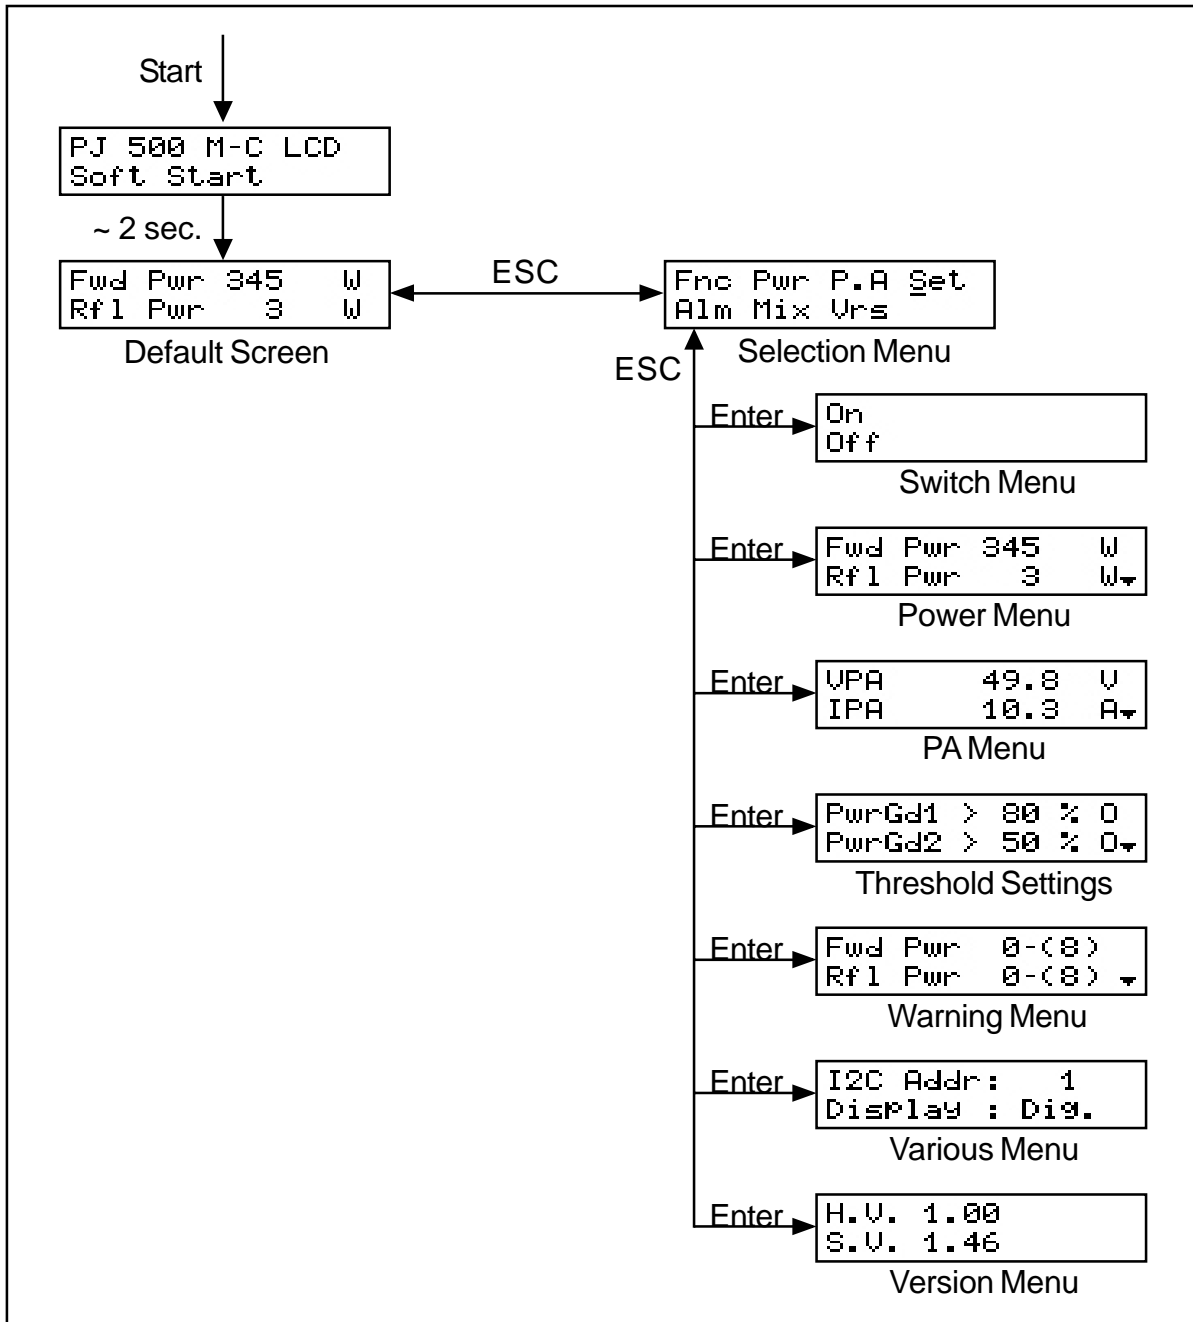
Start

PJ 500 M-C LCD
Soft Start

~ 2 sec.

Fwd Pwr 345 W
Rfl Pwr 3 W

Default Screen

ESC

Fnc Pwr P.A Set
Alm Mix Vrs

Selection Menu

ESC

Enter

On
Off

Switch Menu

Enter

Fwd Pwr 345 W
Rfl Pwr 3 W

Power Menu

Enter

VPA 49.8 V
IPA 10.3 A

PA Menu

Enter

PwrGd1 > 80 % O
PwrGd2 > 50 % O

Threshold Settings

Enter

Fwd Pwr 0-(8)
Rfl Pwr 0-(8)

Warning Menu

Enter

I2C Addr: 1
Display : Dig.

Various Menu

Enter

H.V. 1.00
S.V. 1.46

Version Menu